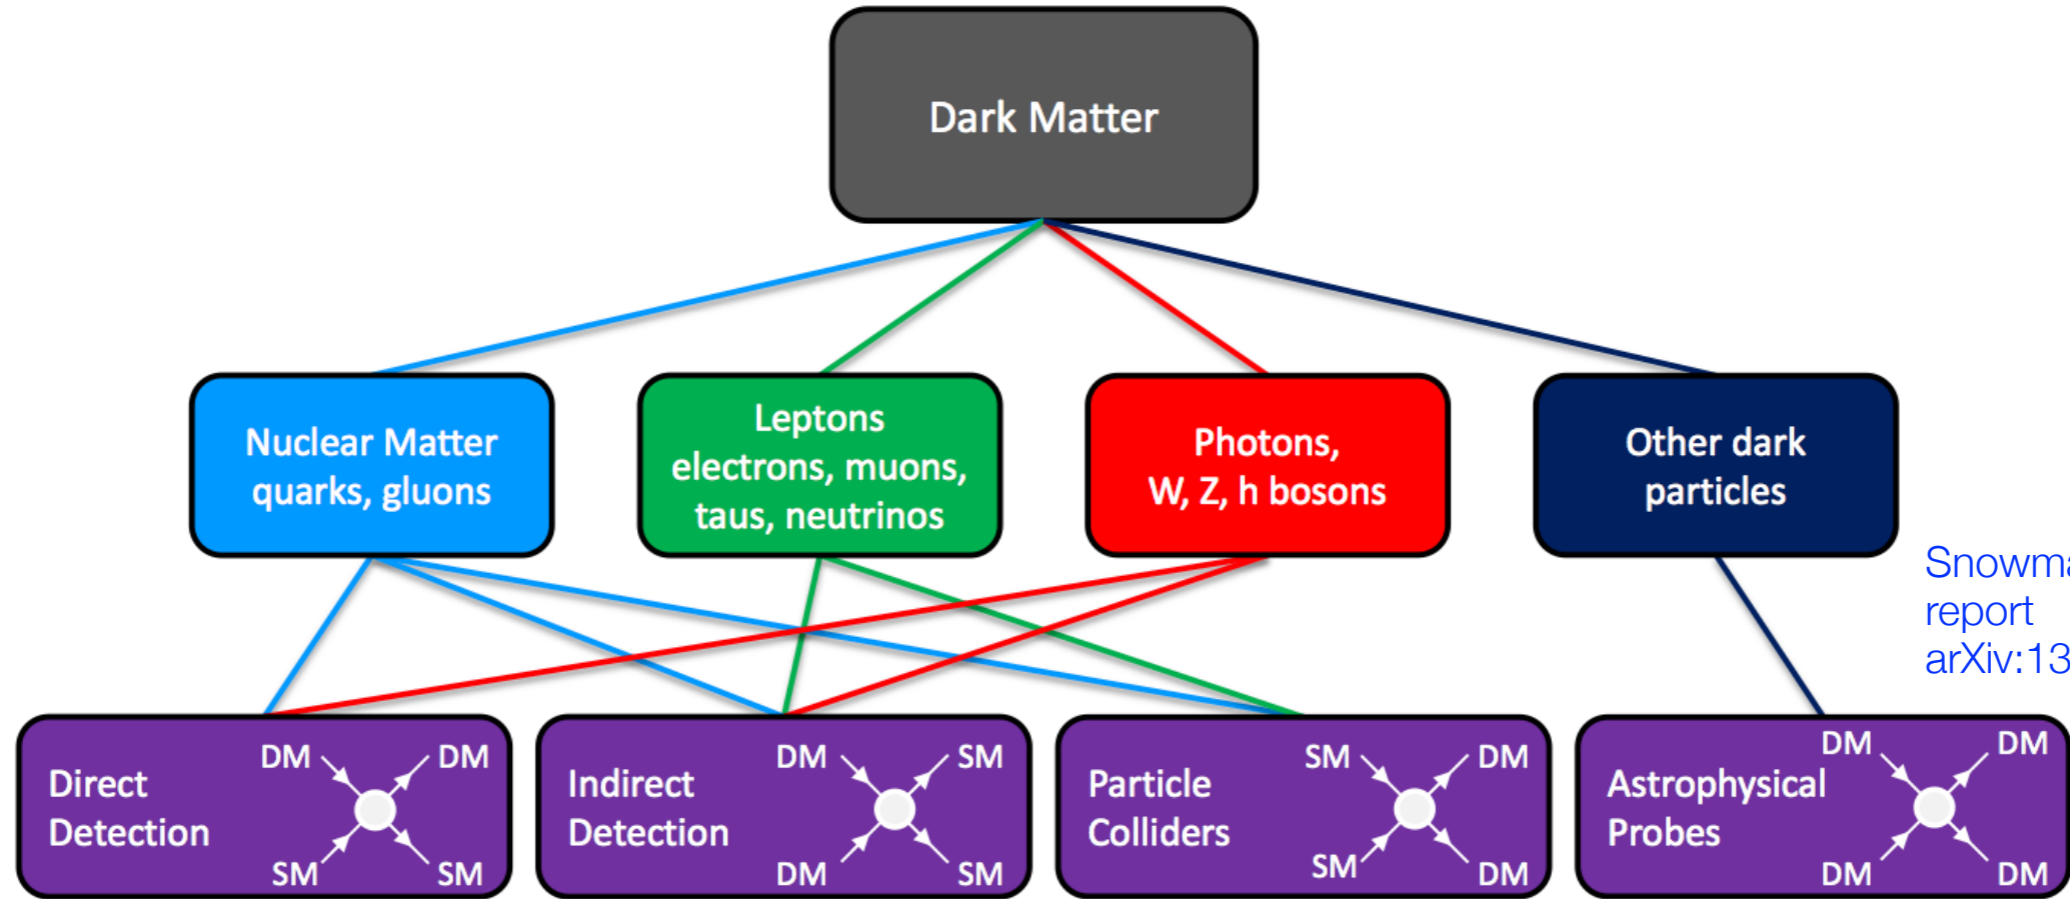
Dark Matter

Nuclear Matter quarks, gluons

Leptons electrons, muons, taus, neutrinos

Photons, W, Z, h bosons

Other dark particles

Snowm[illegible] report arXiv:13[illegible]

Direct Detection DM DM SM SM

Indirect Detection DM SM DM SM

Particle Colliders SM DM SM DM

Astrophysical Probes DM DM DM DM